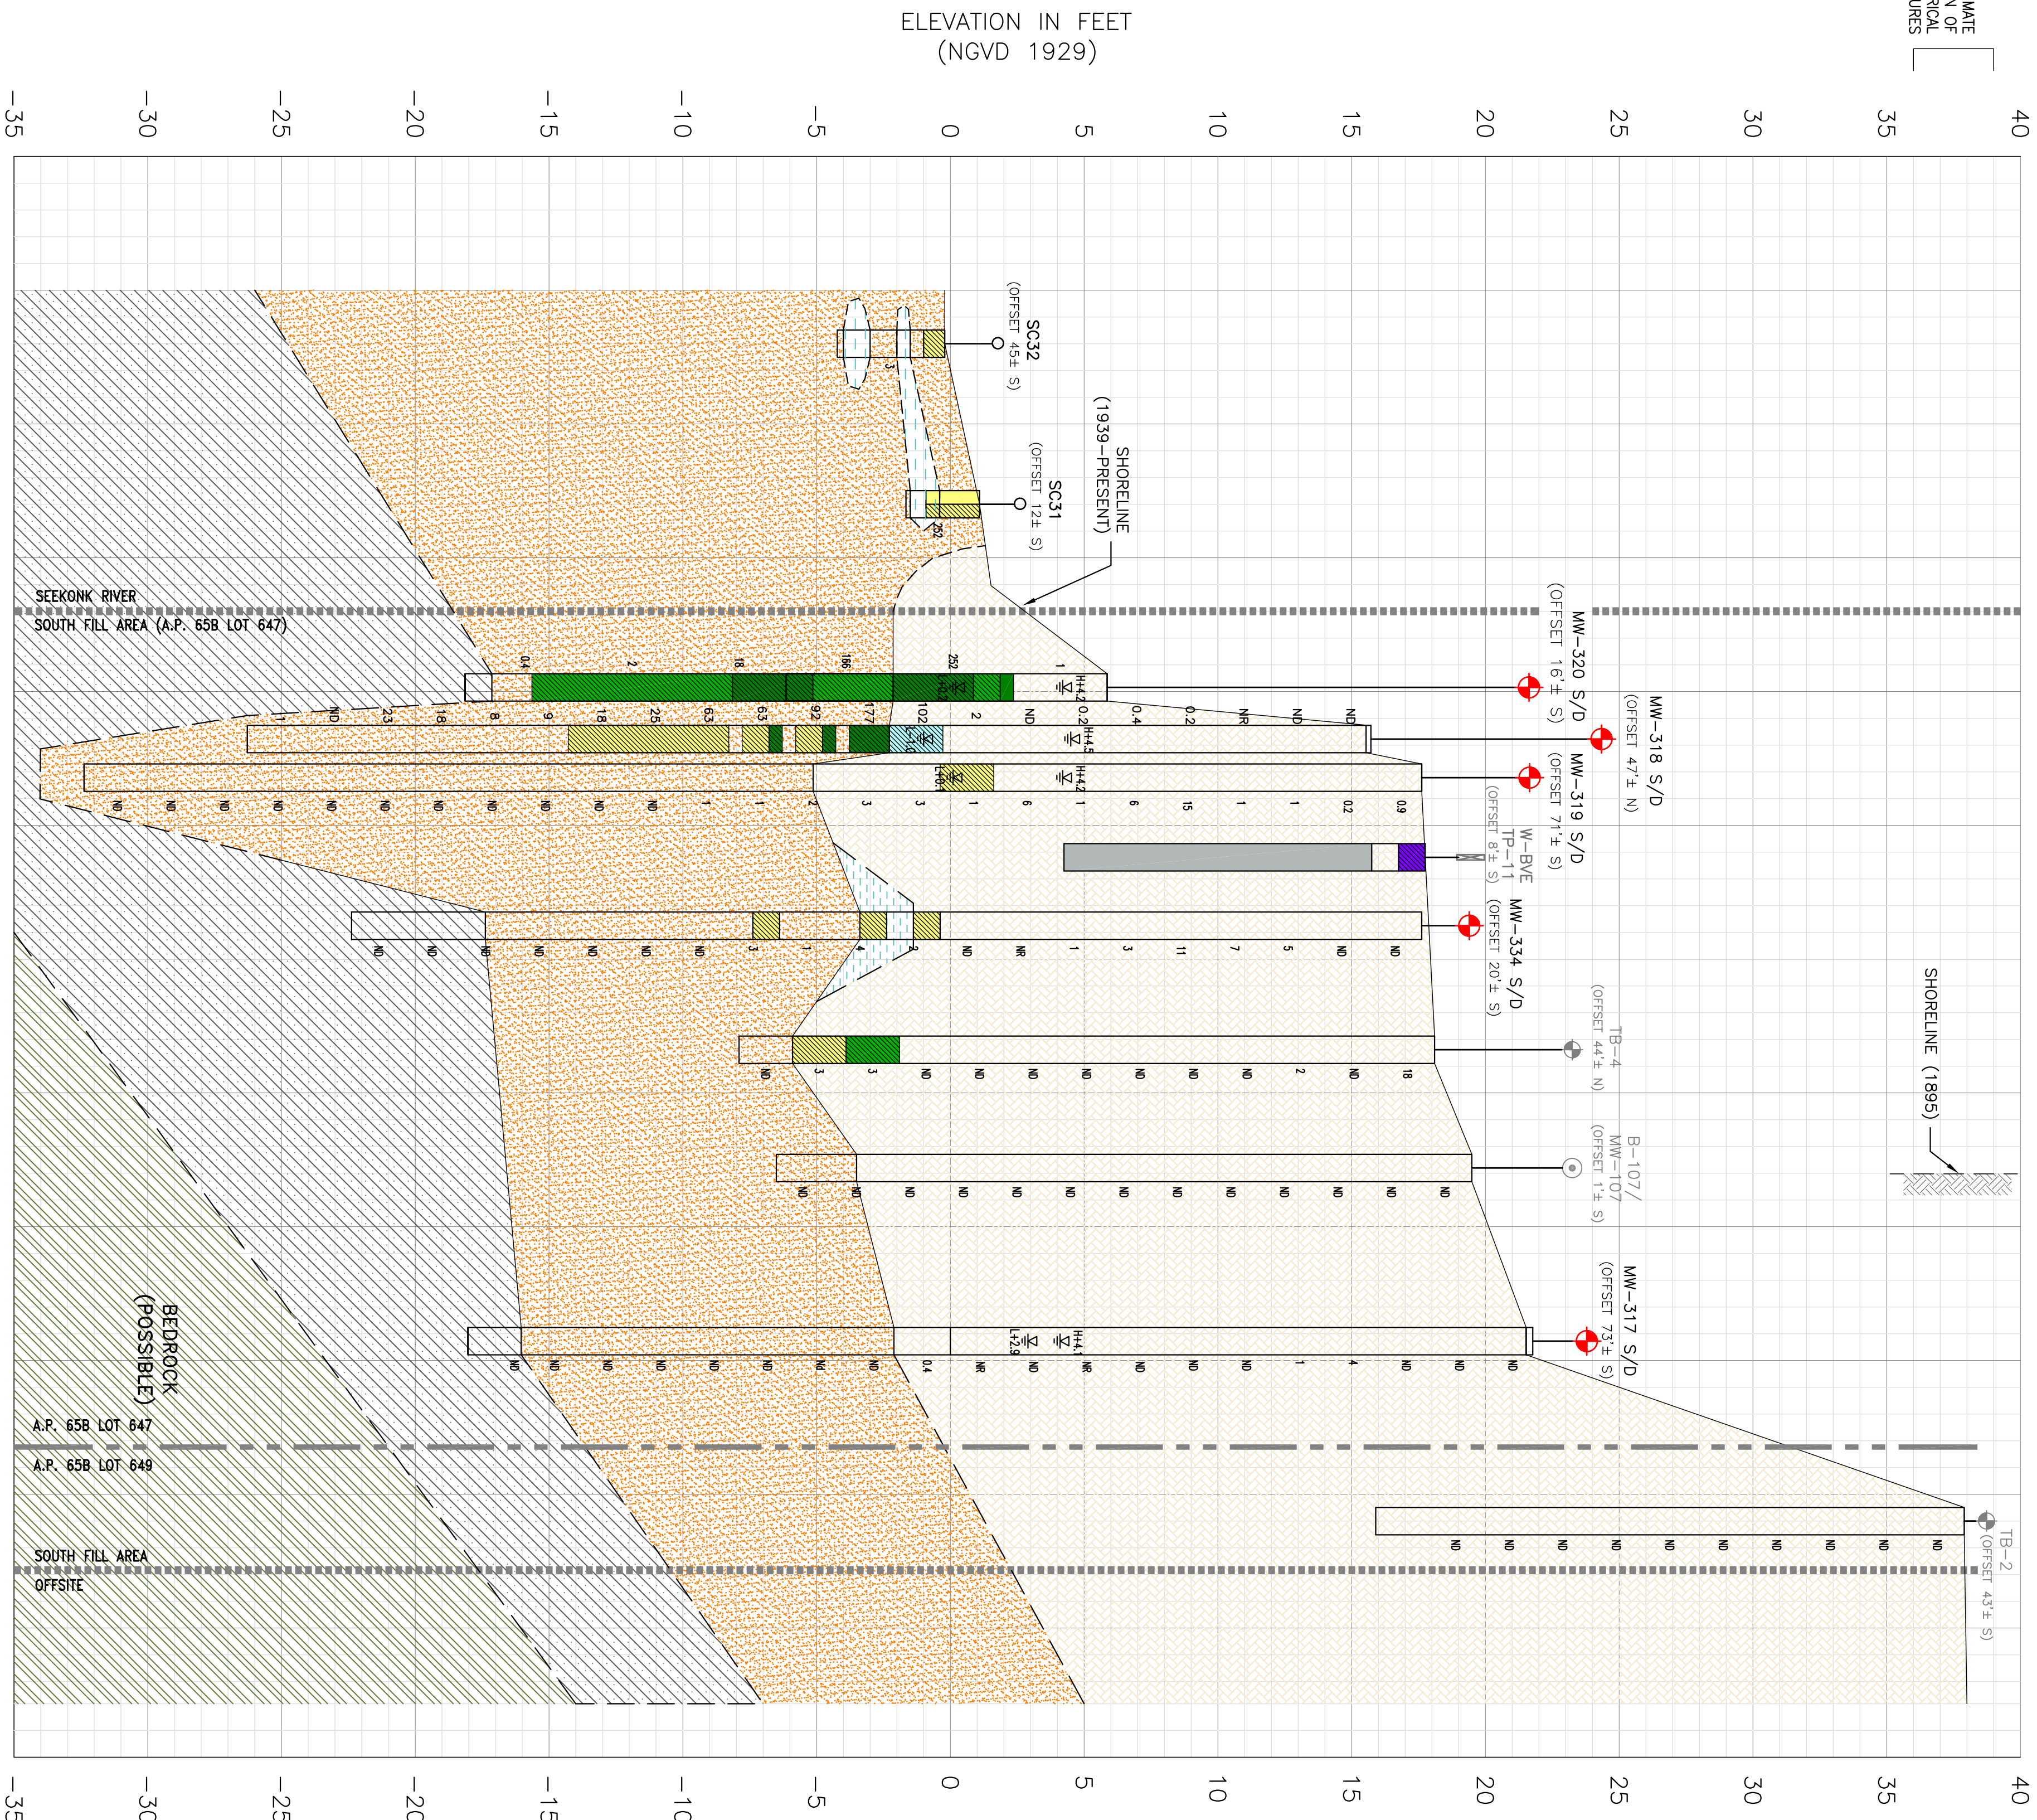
ELEVATION IN FEET
(NGVD 1929)

MATE
N OF
RICAL
URES

-35 -30 -25 -20 -15 -10 -5 0 5 10 15 20 25 30 35 40

SC32
(OFFSET 45± S)

SC31
(OFFSET 12± S)

SHORELINE
(1939-PRESENT)

SEEKONK RIVER
SOUTH FILL AREA (A.P. 65B LOT 647)

MW-320 S/D
(OFFSET 16'± S)

MW-318 S/D
(OFFSET 47'± N)

MW-319 S/D
(OFFSET 71'± S)

W-BVE
TP-11
(OFFSET 8'± S)

MW-334 S/D
(OFFSET 20'± S)

TB-4
(OFFSET 44'± N)

B-107/
MW-107
(OFFSET 1'± S)

MW-317 S/D
(OFFSET 73'± S)

SHORELINE (1895)

BEDROCK
(POSSIBLE)

A.P. 65B LOT 647
A.P. 65B LOT 649

SOUTH FILL AREA
OFFSITE

TB-2
(OFFSET 43'± S)

3
252
0.4 2 18 166 252 1
ND 1 ND 23 18 8 9 18 25 63 63 92 177 102 2 ND 0.2 0.4 0.2 NR ND ND
H+4.2 H+4.5 H+4.2 L+0.4
ND ND ND ND ND ND ND ND ND ND ND 1 1 2 3 3 1 6 1 6 15 1 1 0.2 0.9
ND ND ND ND ND ND ND 3 1 4 2 ND NR 1 3 11 7 5 ND ND
ND 3 3 ND ND ND ND ND ND ND 2 ND 18
ND ND ND ND ND ND ND ND ND ND ND ND
ND ND ND ND ND ND ND ND 0.4 NR ND NR ND ND ND 1 4 ND ND ND
H+4.1 L+2.9
ND ND ND ND ND ND ND ND ND ND

-35 -30 -25 -20 -15 -10 -5 0 5 10 15 20 25 30 35 40